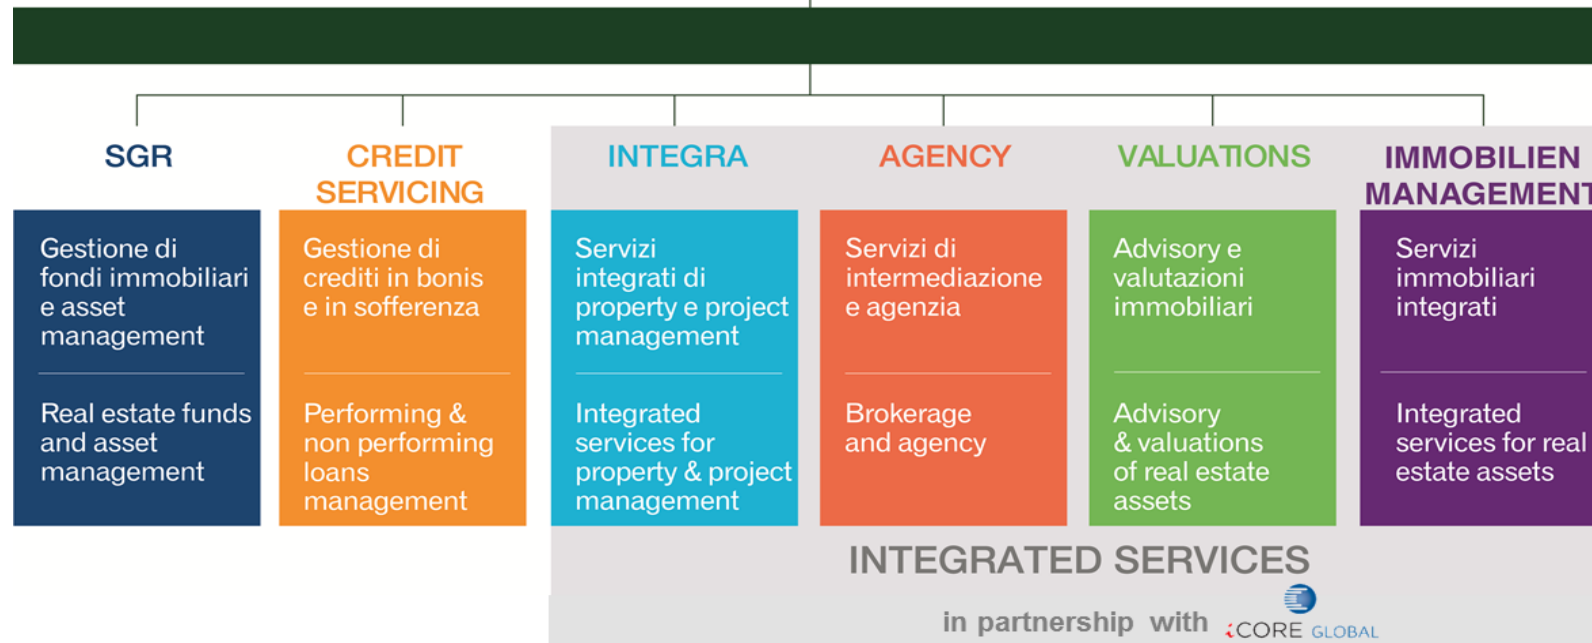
SGR

Gestione di fondi immobiliari e asset management

Real estate funds and asset management

CREDIT SERVICING

Gestione di crediti in bonis e in sofferenza

Performing & non performing loans management

INTEGRA

Servizi integrati di property e project management

Integrated services for property & project management

AGENCY

Servizi di intermediazione e agenzia

Brokerage and agency

VALUATIONS

Advisory e valutazioni immobiliari

Advisory & valuations of real estate assets

IMMOBILIEN MANAGEMENT

Servizi immobiliari integrati

Integrated services for real estate assets

INTEGRATED SERVICES

in partnership with CORE GLOBAL